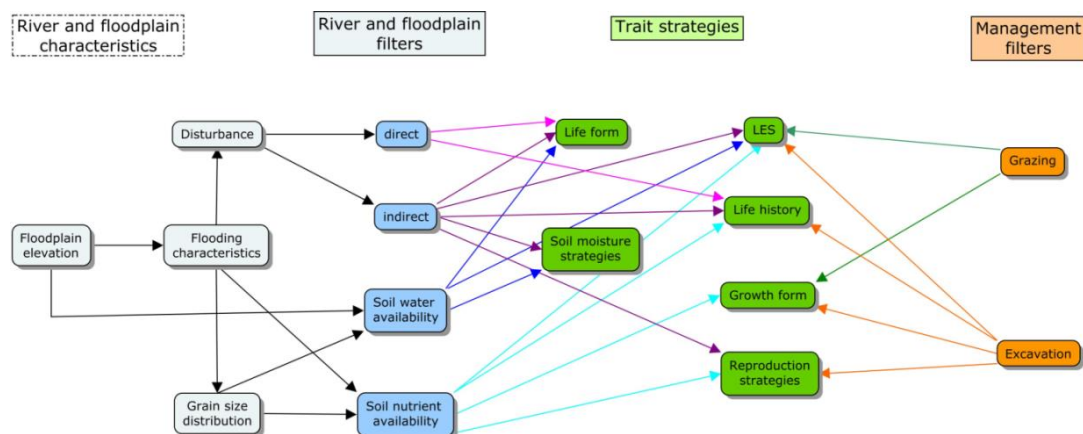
River and floodplain characteristics

River and floodplain filters

Trait strategies

Management filters

Disturbance

direct

indirect

Floodplain elevation

Flooding characteristics

Soil water availability

Grain size distribution

Soil nutrient availability

Life form

Soil moisture strategies

LES

Life history

Growth form

Reproduction strategies

Grazing

Excavation